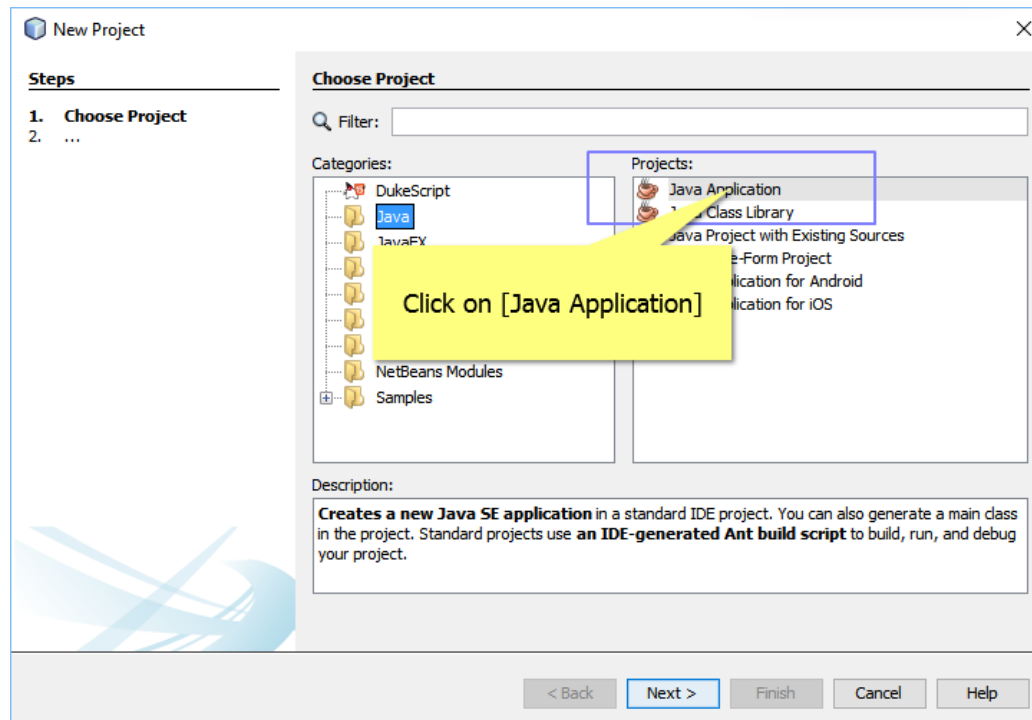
New Project

Steps

1. Choose Project
2. ...

Choose Project

Filter:

Categories:

DukeScript
Java
JavaFX
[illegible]
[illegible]
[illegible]
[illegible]
NetBeans Modules
Samples

Projects:

Java Application
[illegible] Class Library
Java Project with Existing Sources
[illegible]e-Form Project
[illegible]lication for Android
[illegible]lication for iOS

Click on [Java Application]

Description:

**Creates a new Java SE application** in a standard IDE project. You can also generate a main class in the project. Standard projects use **an IDE-generated Ant build script** to build, run, and debug your project.

< Back
Next >
Finish
Cancel
Help